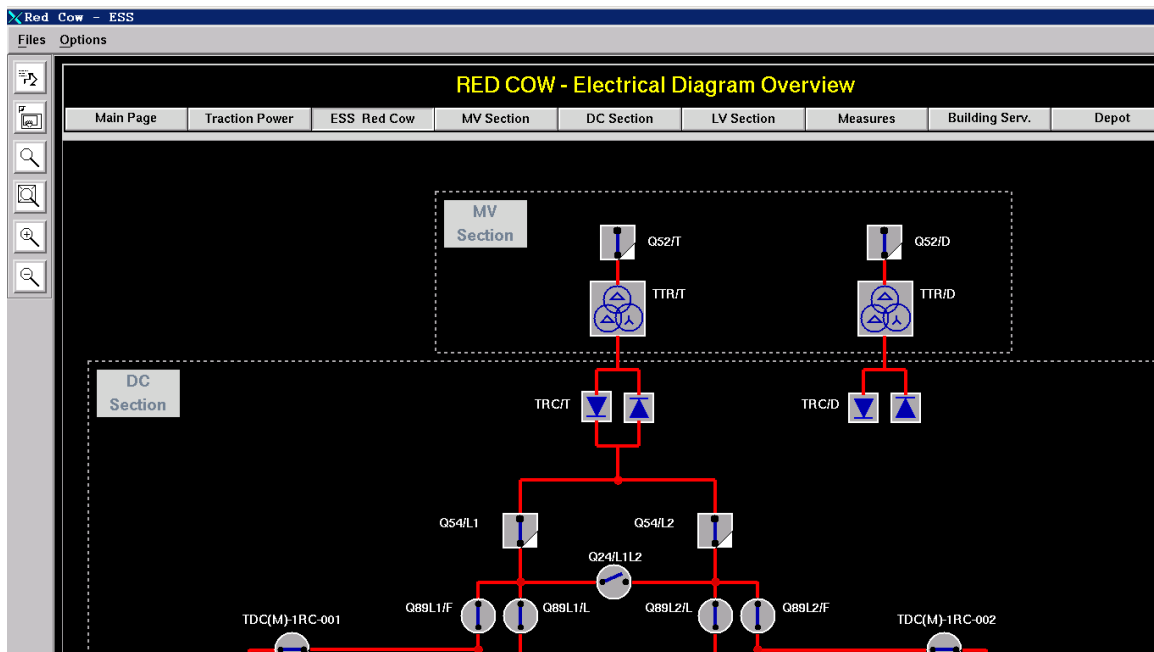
Red Cow - ESS

Files Options

RED COW - Electrical Diagram Overview

Main Page | Traction Power | ESS Red Cow | MV Section | DC Section | LV Section | Measures | Building Serv. | Depot

MV Section

Q52/T

TTR/T

Q52/D

TTR/D

DC Section

TRC/T

TRC/D

Q54/L1

Q54/L2

Q24/L1L2

Q89L1/F

Q89L1/L

Q89L2/L

Q89L2/F

TDC(M)-1RC-001

TDC(M)-1RC-002